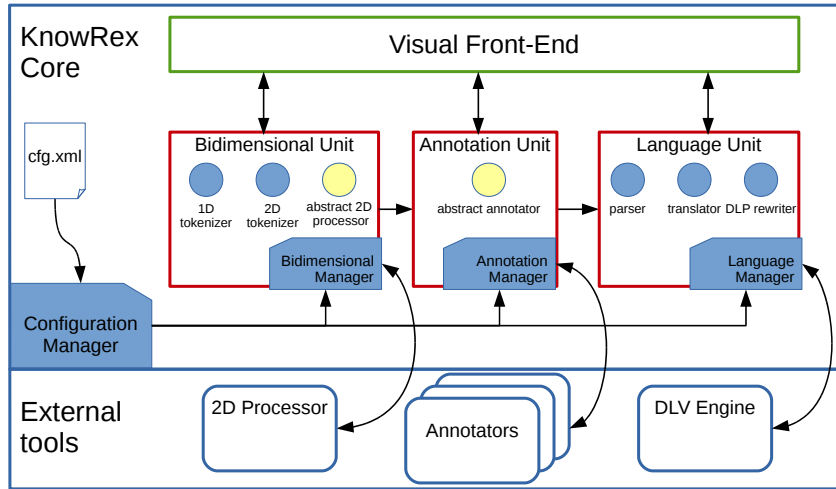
KnowRex Core

Visual Front-End

cfg.xml

Bidimensional Unit

1D tokenizer

2D tokenizer

abstract 2D processor

Bidimensional Manager

Annotation Unit

abstract annotator

Annotation Manager

Language Unit

parser

translator

DLP rewriter

Language Manager

Configuration Manager

External tools

2D Processor

Annotators

DLV Engine